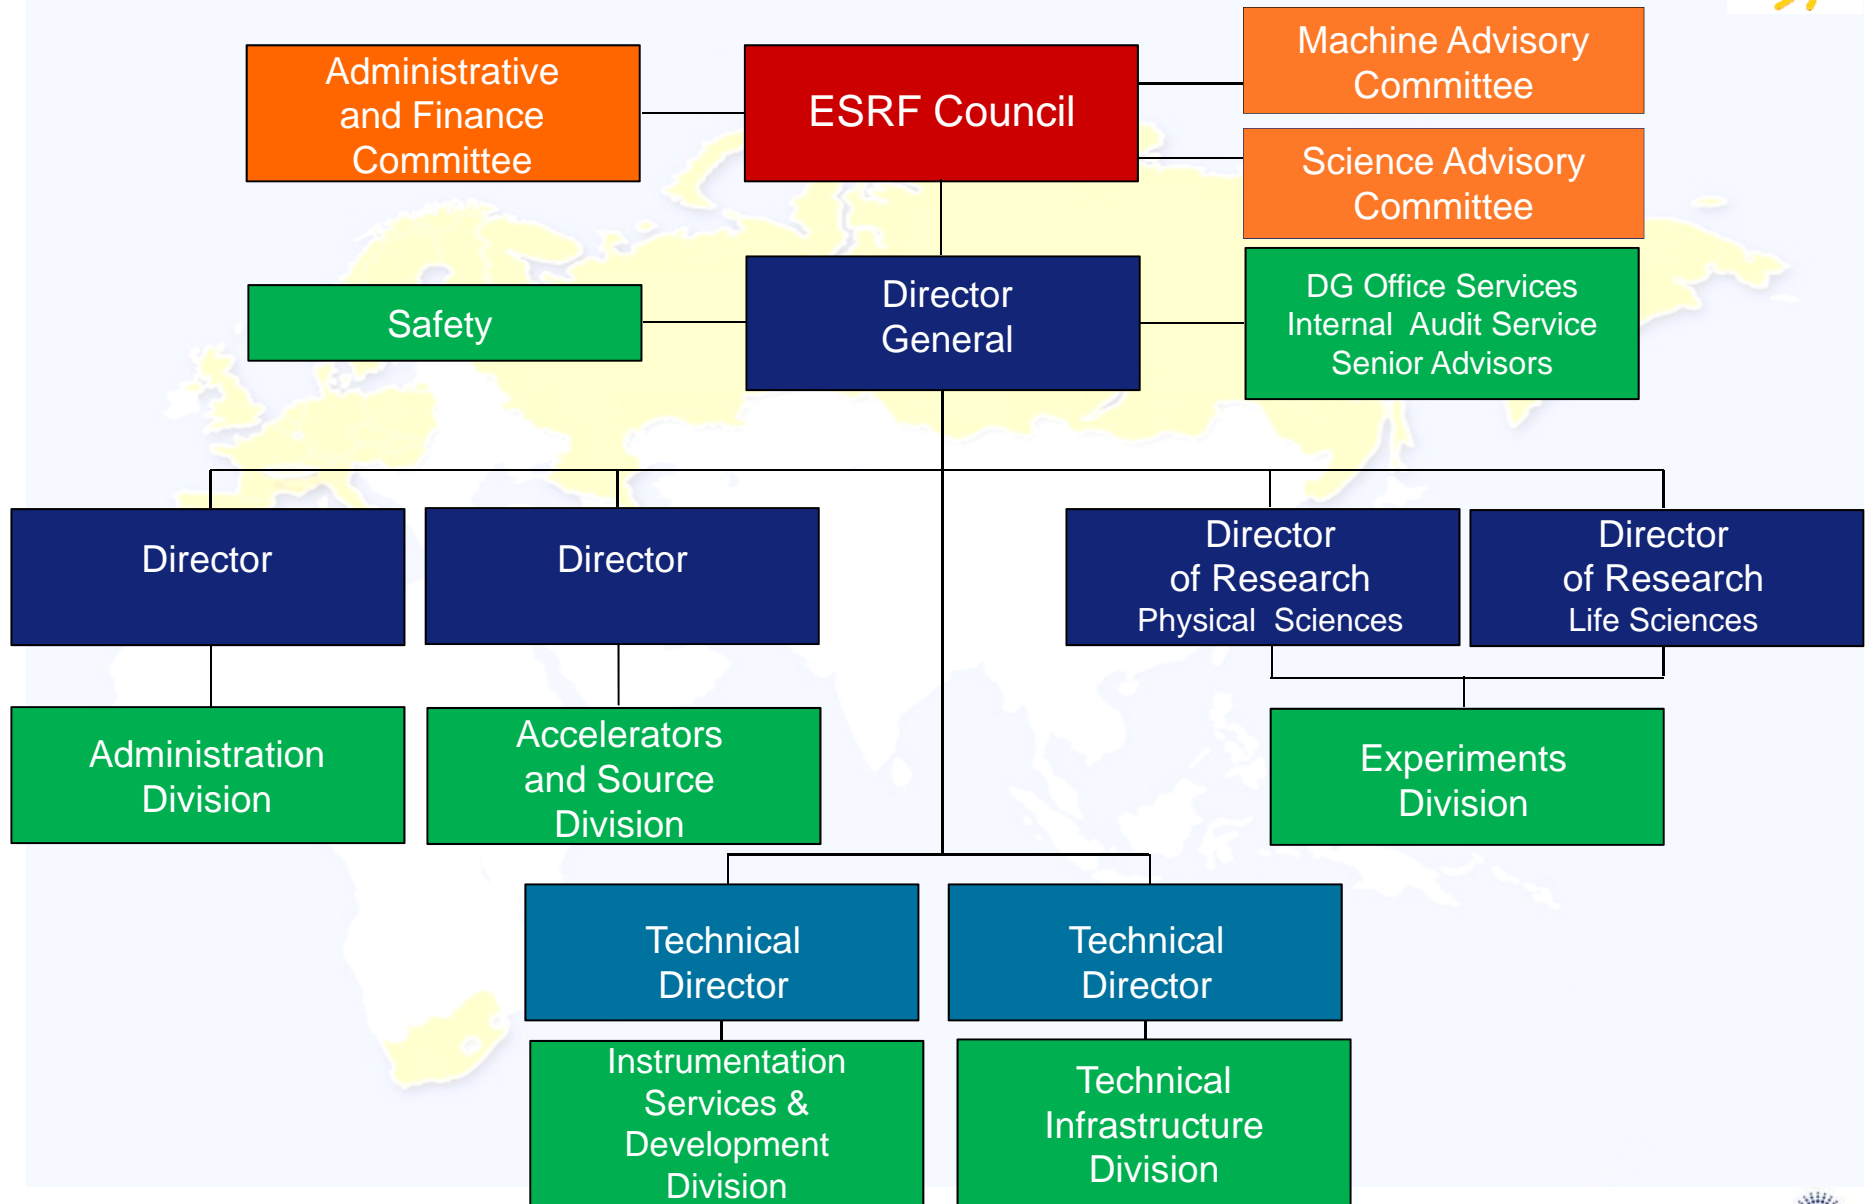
Administrative and Finance Committee

ESRF Council

Machine Advisory Committee

Science Advisory Committee

Safety

Director General

DG Office Services
Internal Audit Service
Senior Advisors

Director

Director

Director of Research Physical Sciences

Director of Research Life Sciences

Administration Division

Accelerators and Source Division

Experiments Division

Technical Director

Technical Director

Instrumentation Services & Development Division

Technical Infrastructure Division